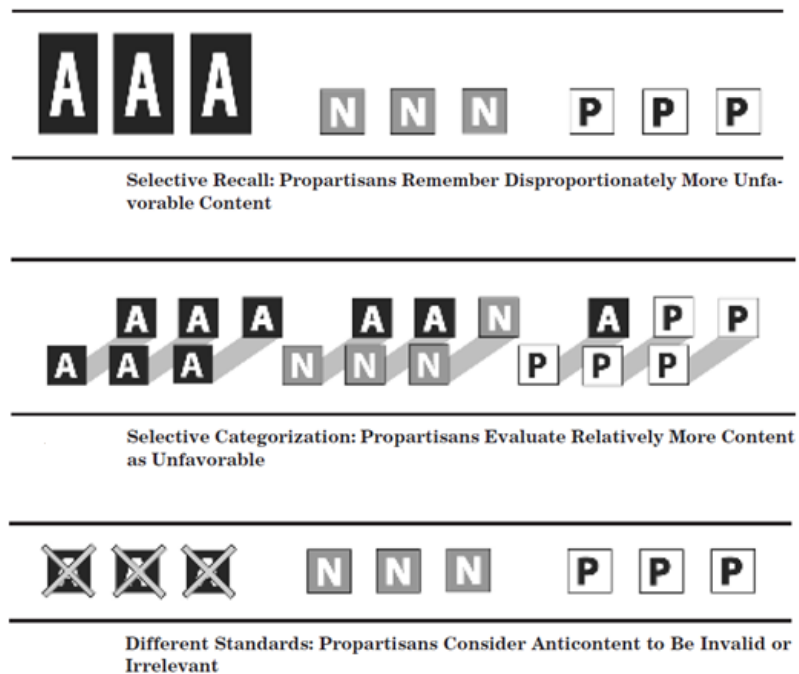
A A A N N N P P P

Selective Recall: Propartisans Remember Disproportionately More Unfavorable Content

A A A A A A A A N A P P P P P
A A A N N N P P P

Selective Categorization: Propartisans Evaluate Relatively More Content as Unfavorable

A A A N N N P P P

Different Standards: Propartisans Consider Anticontent to Be Invalid or Irrelevant